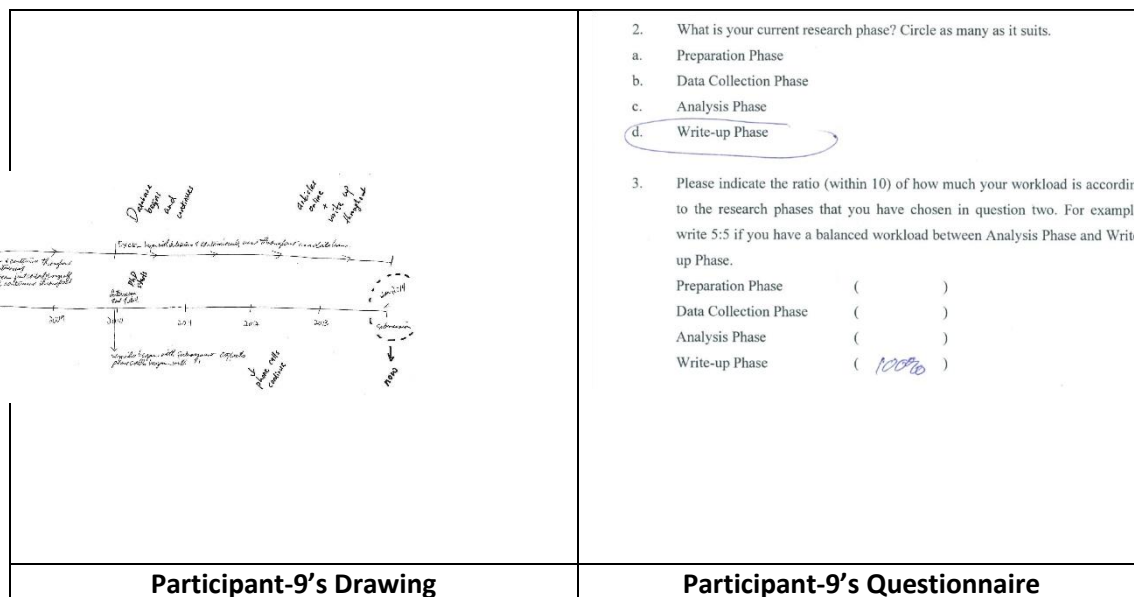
| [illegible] | 2. What is your current research phase? Circle as many as it suits.<br>a. Preparation Phase<br>b. Data Collection Phase<br>c. Analysis Phase<br>d. Write-up Phase<br><br>3. Please indicate the ratio (within 10) of how much your workload is accordin to the research phases that you have chosen in question two. For exampl write 5:5 if you have a balanced workload between Analysis Phase and Writ up Phase.<br>Preparation Phase ( )<br>Data Collection Phase ( )<br>Analysis Phase ( )<br>Write-up Phase ( 100% ) |
|---|---|
| **Participant-9's Drawing** | **Participant-9's Questionnaire** |

Drawing text:
Database begun and continues
articles out + write up throughout
Excel - tagged database & continuously used throughout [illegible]
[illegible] continue throughout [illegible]
PhD start
Interviews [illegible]
Jan 2014
2009 2010 2011 2012 2013
Submission
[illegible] Ongoing
phase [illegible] continue
now